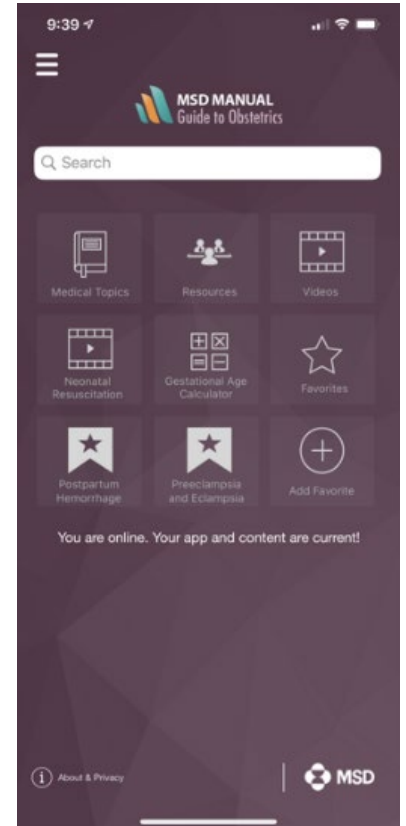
9:39

MSD MANUAL
Guide to Obstetrics

Search

Medical Topics

Resources

Videos

Neonatal Resuscitation

Gestational Age Calculator

Favorites

Postpartum Hemorrhage

Preeclampsia and Eclampsia

Add Favorite

You are online. Your app and content are current!

About & Privacy

MSD